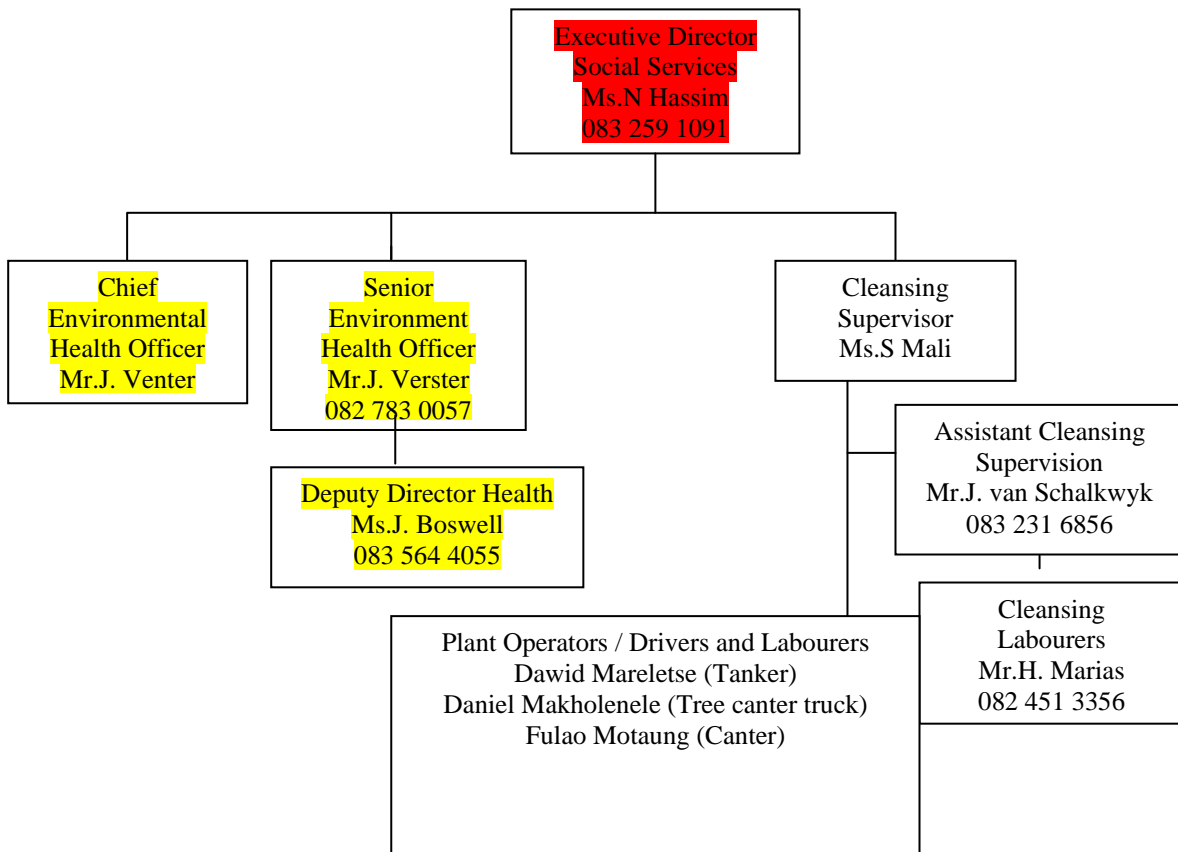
Executive Director
Social Services
Ms.N Hassim
083 259 1091

Chief
Environmental
Health Officer
Mr.J. Venter

Senior
Environment
Health Officer
Mr.J. Verster
082 783 0057

Deputy Director Health
Ms.J. Boswell
083 564 4055

Cleansing
Supervisor
Ms.S Mali

Assistant Cleansing
Supervision
Mr.J. van Schalkwyk
083 231 6856

Cleansing
Labourers
Mr.H. Marias
082 451 3356

Plant Operators / Drivers and Labourers
Dawid Mareletse (Tanker)
Daniel Makholenele (Tree canter truck)
Fulao Motaung (Canter)